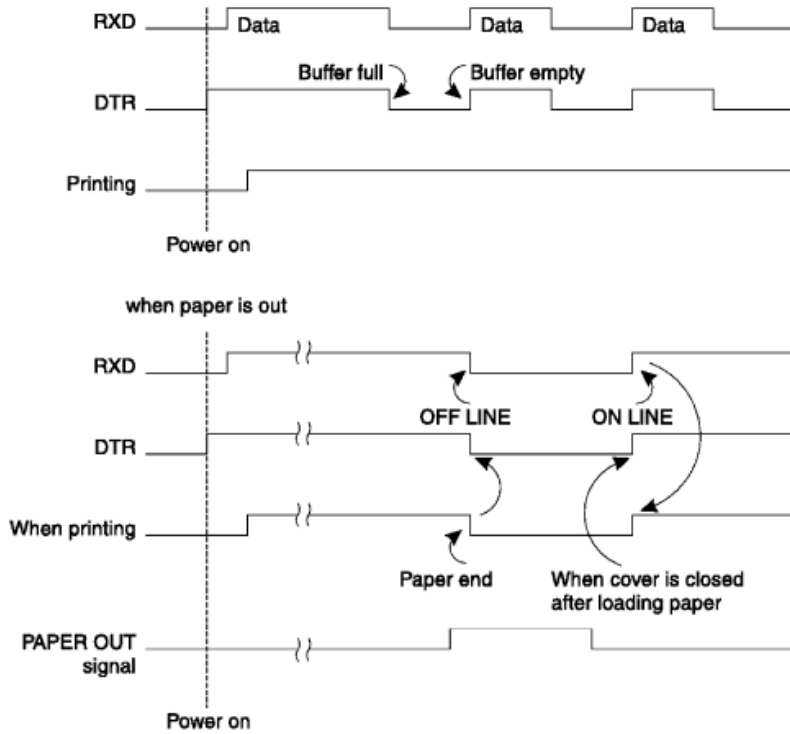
RXD
Data
Data
Data
Buffer full
Buffer empty
DTR
Printing
Power on

when paper is out

RXD
OFF LINE
ON LINE
DTR
When printing
Paper end
When cover is closed after loading paper
PAPER OUT signal
Power on